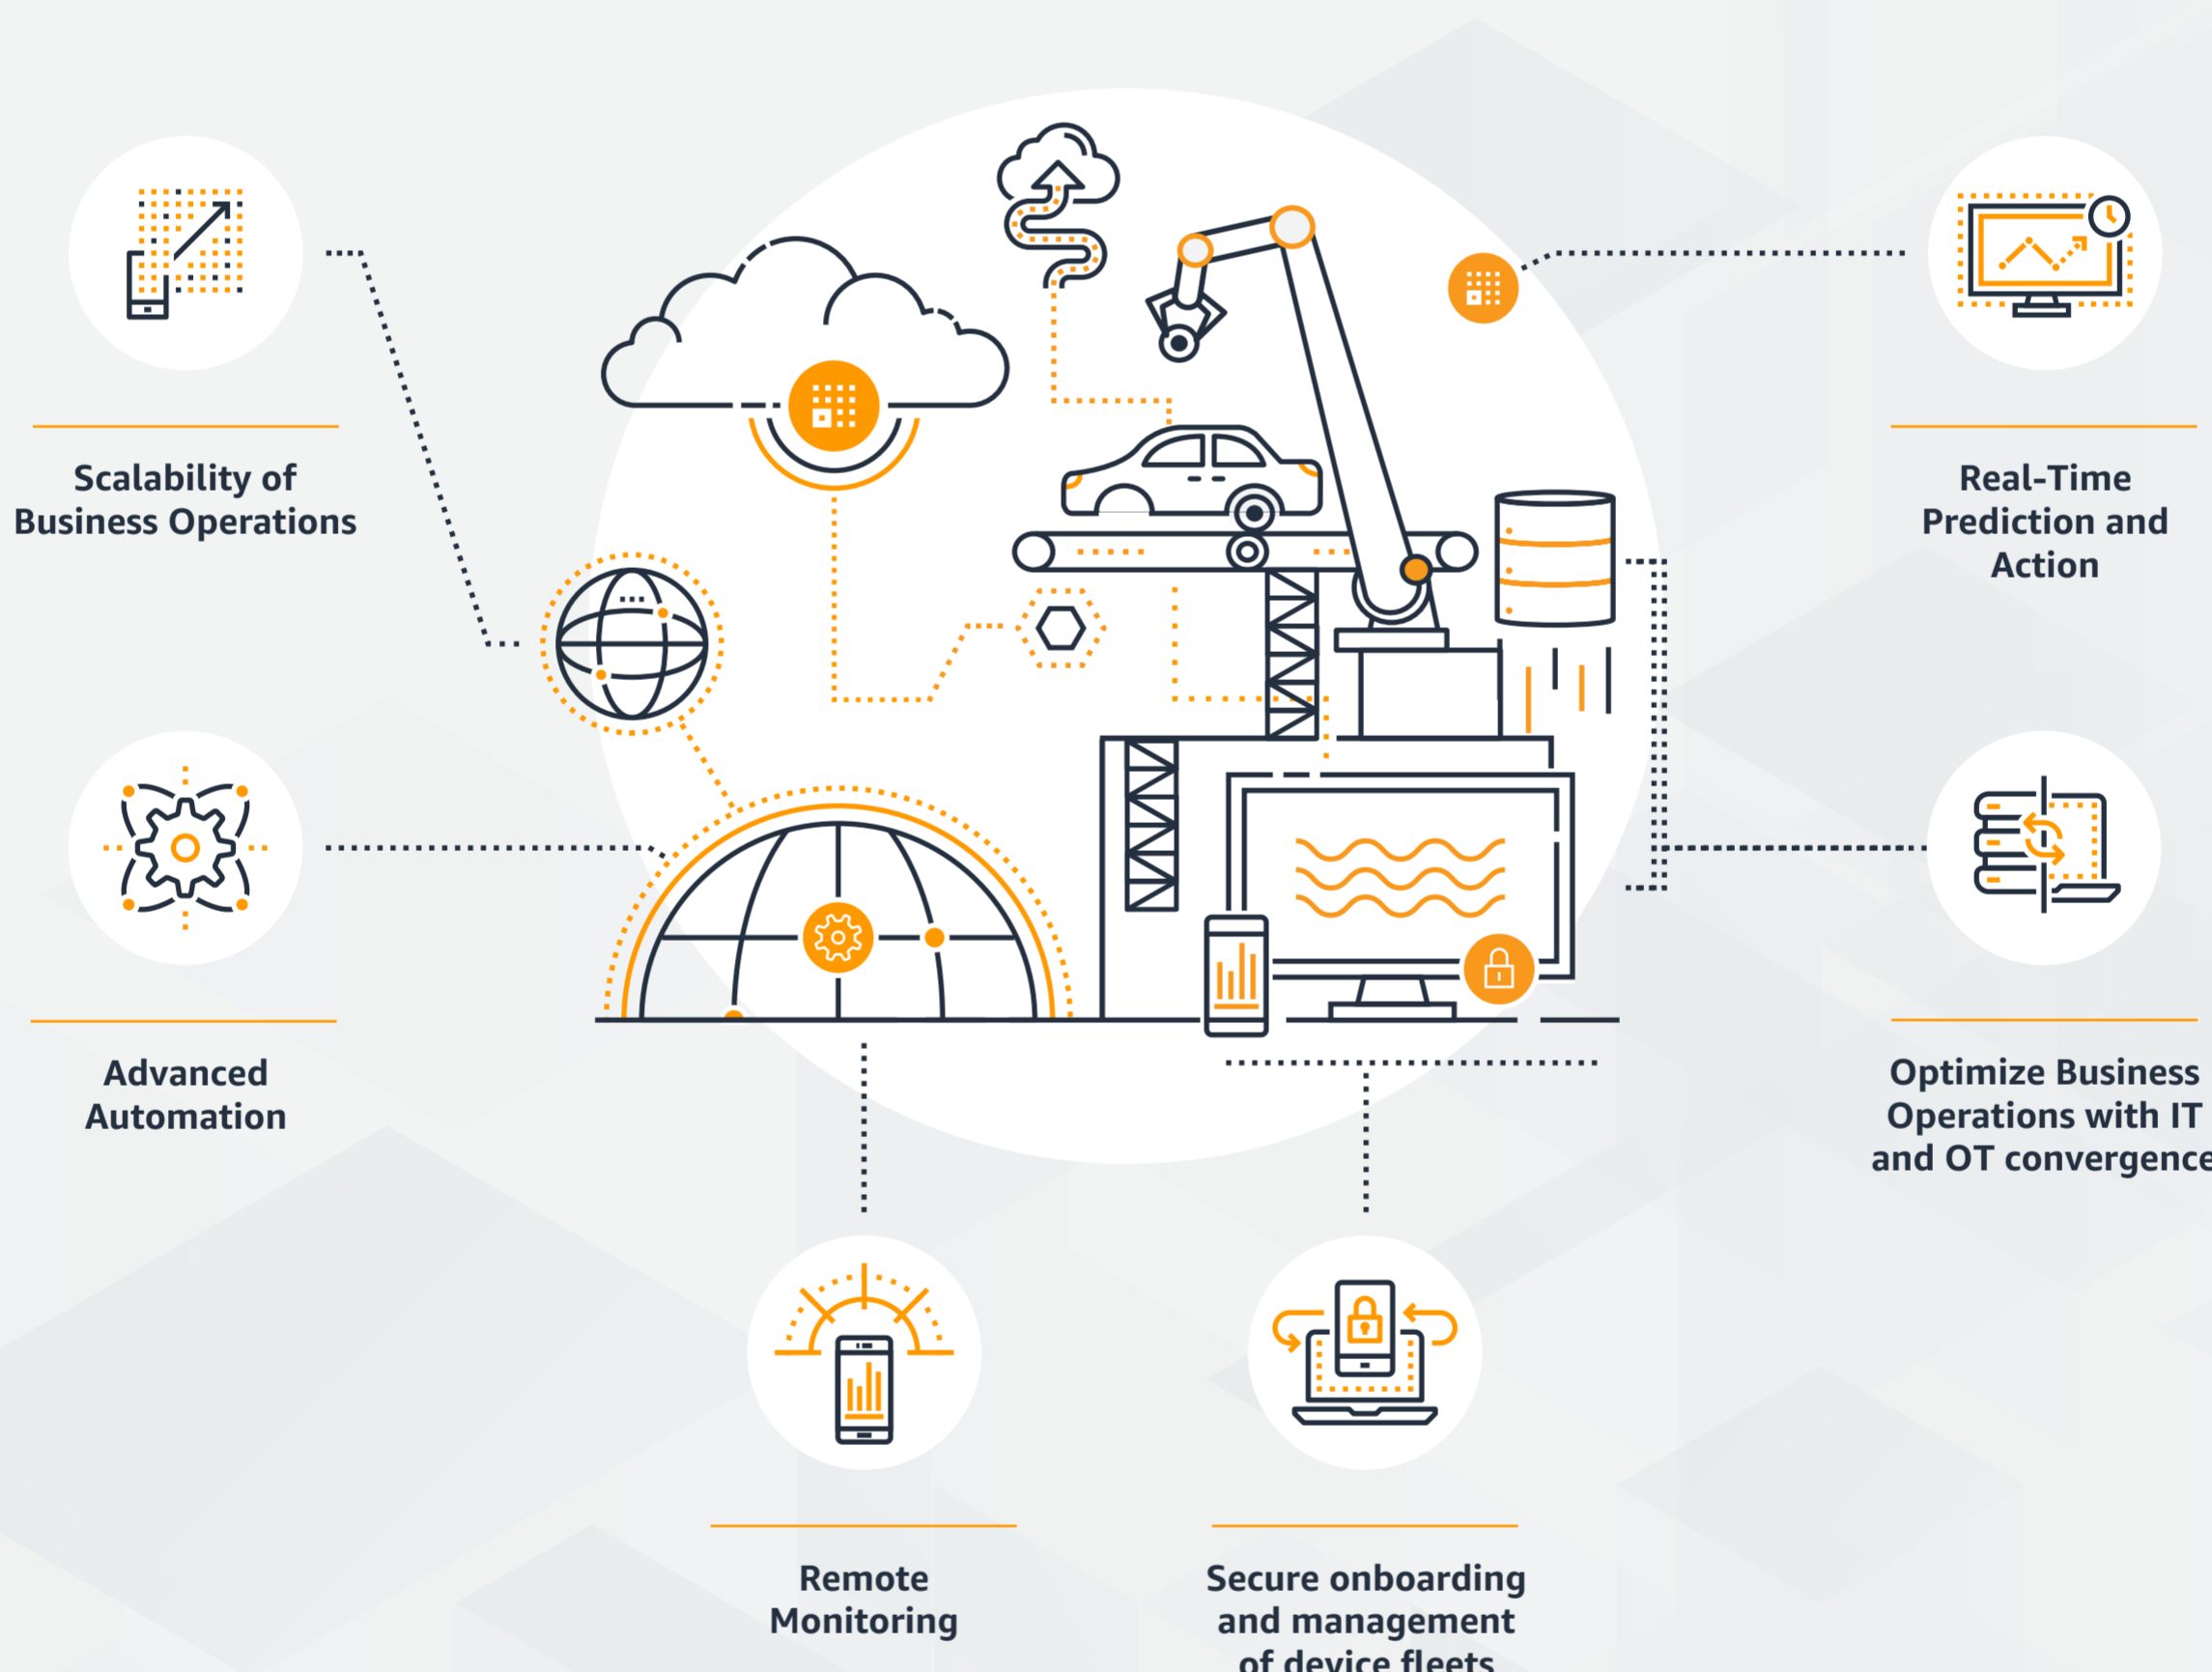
Scalability of Business Operations

Real-Time Prediction and Action

Advanced Automation

Optimize Business Operations with IT and OT convergence

Remote Monitoring

Secure onboarding and management of device fleets